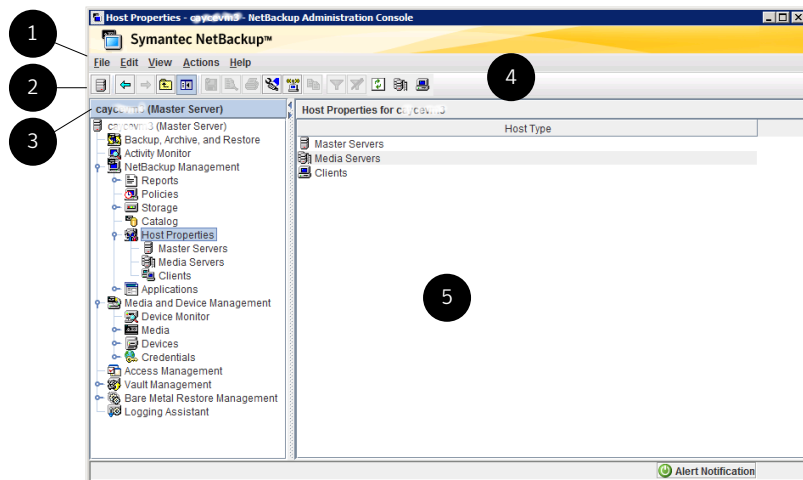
1
2
3
4
5

Host Properties - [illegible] - NetBackup Administration Console

Symantec NetBackup™

File Edit View Actions Help

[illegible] (Master Server)

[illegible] (Master Server)
Backup, Archive, and Restore
Activity Monitor
NetBackup Management
Reports
Policies
Storage
Catalog
Host Properties
Master Servers
Media Servers
Clients
Applications
Media and Device Management
Device Monitor
Media
Devices
Credentials
Access Management
Vault Management
Bare Metal Restore Management
Logging Assistant

Host Properties for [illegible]

| Host Type |
|---|
| Master Servers |
| Media Servers |
| Clients |

Alert Notification